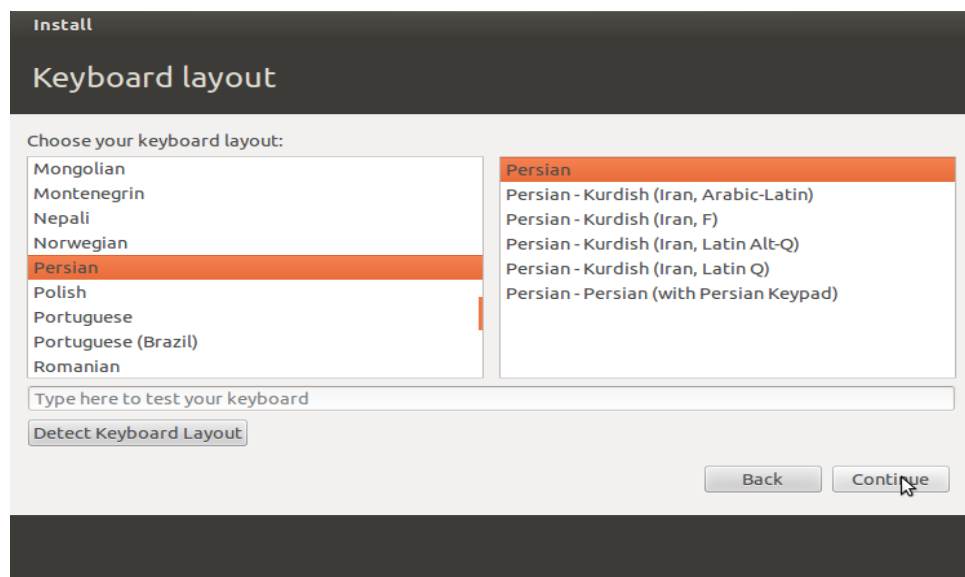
Install

Keyboard layout

Choose your keyboard layout:

Mongolian
Montenegrin
Nepali
Norwegian
Persian
Polish
Portuguese
Portuguese (Brazil)
Romanian

Persian
Persian - Kurdish (Iran, Arabic-Latin)
Persian - Kurdish (Iran, F)
Persian - Kurdish (Iran, Latin Alt-Q)
Persian - Kurdish (Iran, Latin Q)
Persian - Persian (with Persian Keypad)

Type here to test your keyboard

Detect Keyboard Layout

Back

Continue